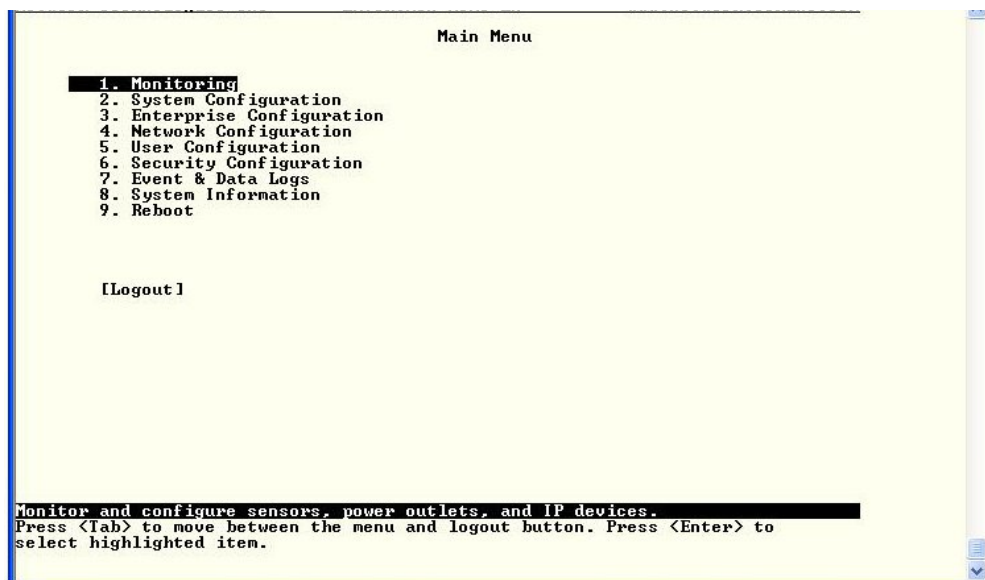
Main Menu

1. Monitoring
2. System Configuration
3. Enterprise Configuration
4. Network Configuration
5. User Configuration
6. Security Configuration
7. Event & Data Logs
8. System Information
9. Reboot

[Logout]

Monitor and configure sensors, power outlets, and IP devices.
Press <Tab> to move between the menu and logout button. Press <Enter> to select highlighted item.